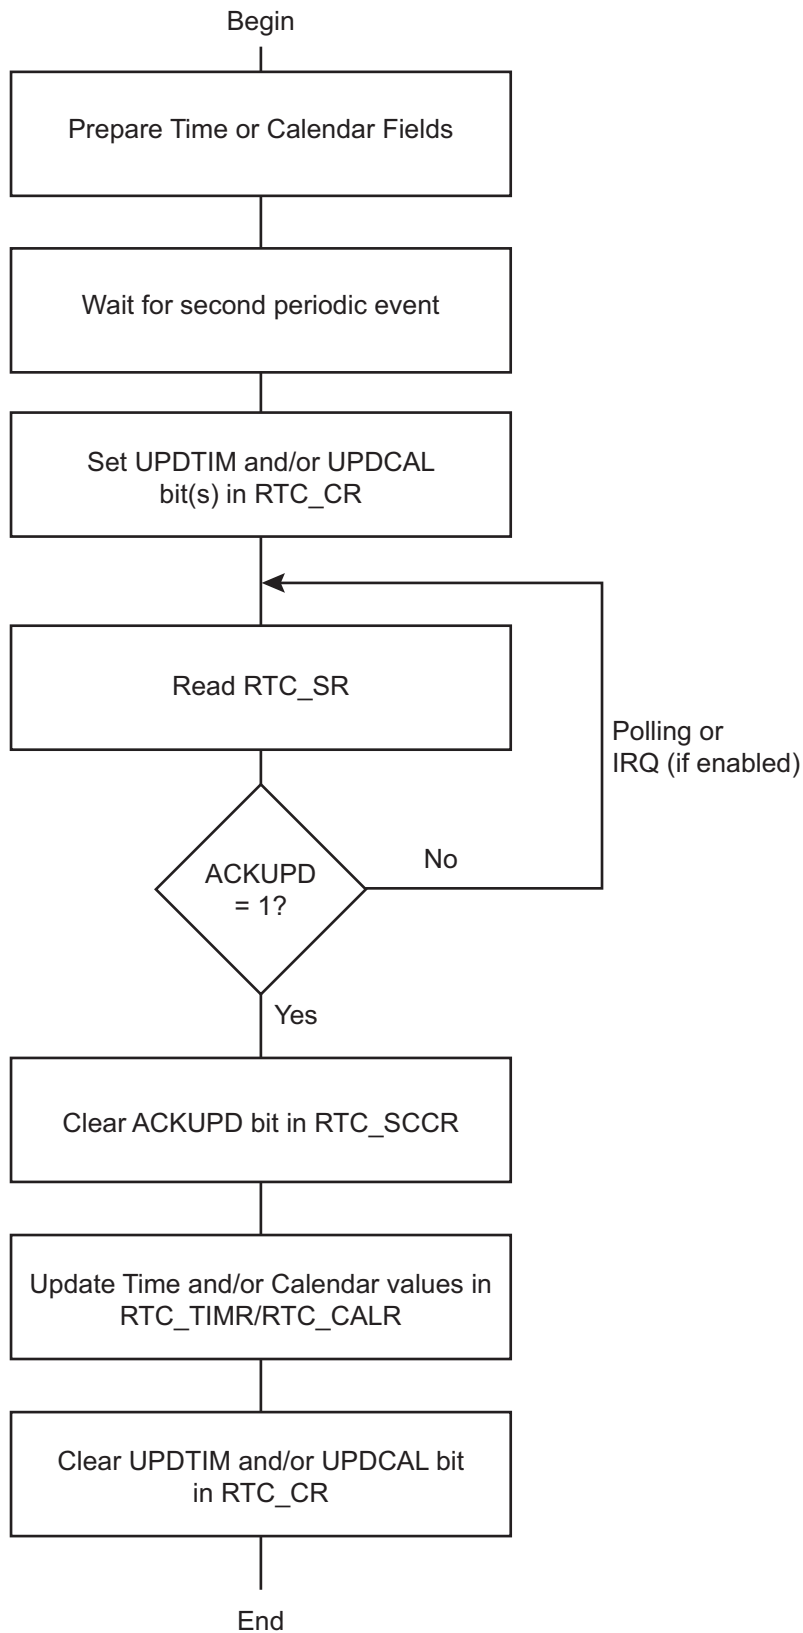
Begin

Prepare Time or Calendar Fields

Wait for second periodic event

Set UPDTIM and/or UPDCAL bit(s) in RTC_CR

Read RTC_SR

Polling or IRQ (if enabled)

ACKUPD = 1?

No

Yes

Clear ACKUPD bit in RTC_SCCR

Update Time and/or Calendar values in RTC_TIMR/RTC_CALR

Clear UPDTIM and/or UPDCAL bit in RTC_CR

End